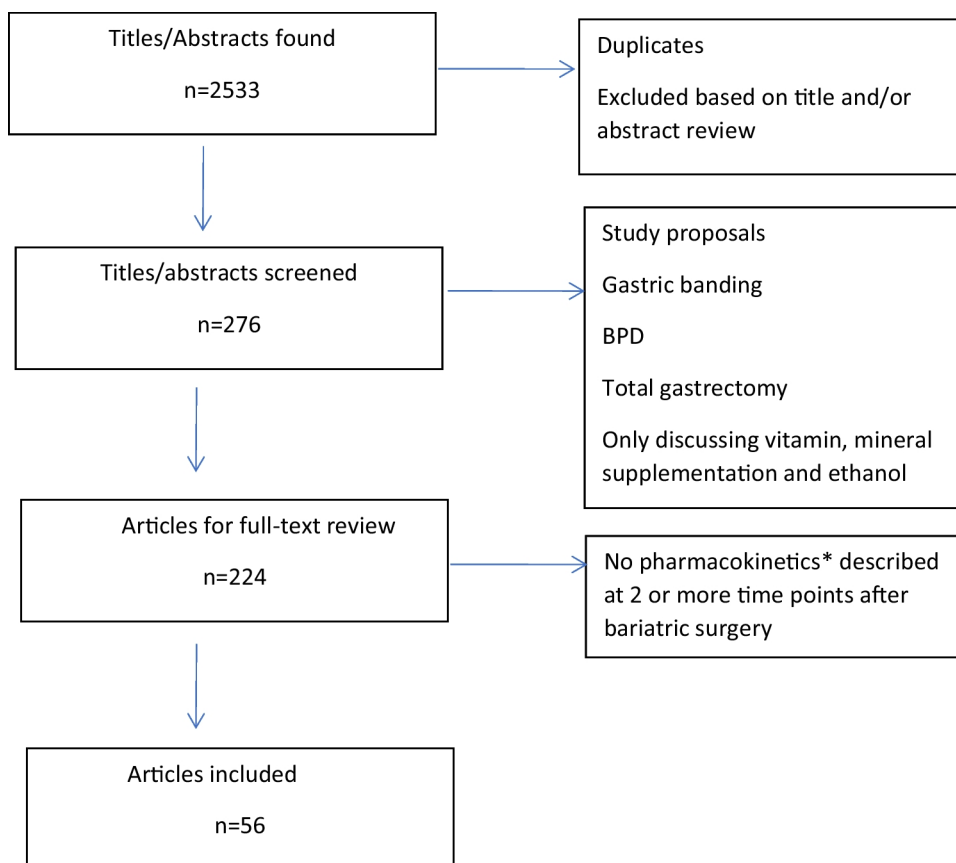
Titles/Abstracts found

n=2533

Duplicates

Excluded based on title and/or abstract review

Titles/abstracts screened

n=276

Study proposals

Gastric banding

BPD

Total gastrectomy

Only discussing vitamin, mineral supplementation and ethanol

Articles for full-text review

n=224

No pharmacokinetics* described at 2 or more time points after bariatric surgery

Articles included

n=56